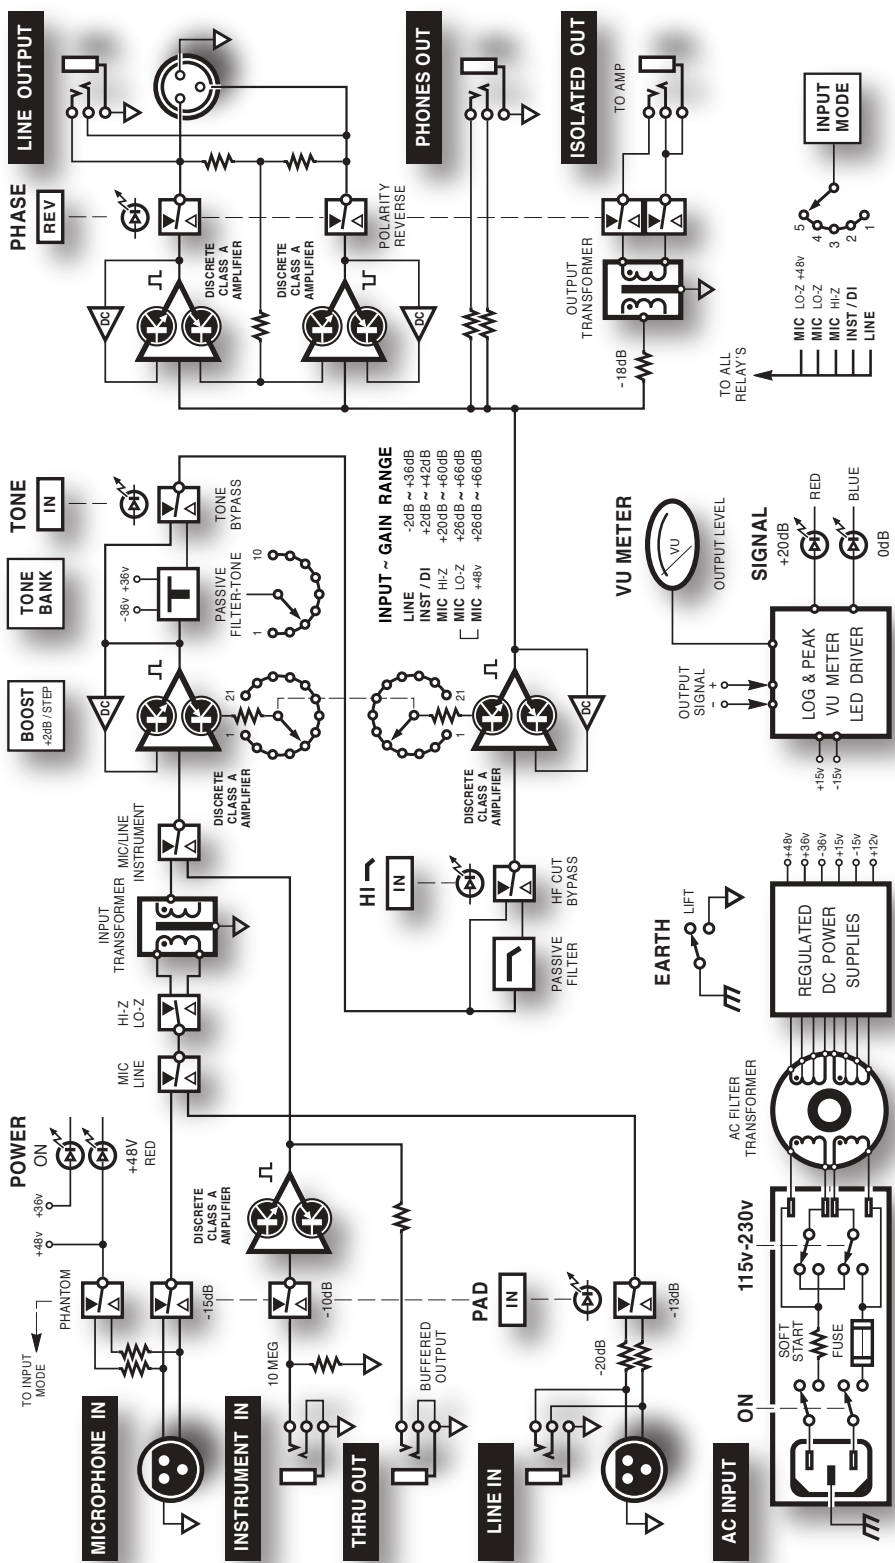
MICROPHONE IN

INSTRUMENT IN

THRU OUT

LINE IN

AC INPUT

TO INPUT MODE

PHANTOM

+48v

+36v

POWER

ON

+48V RED

-15dB

-10dB

10 MEG

BUFFERED OUTPUT

PAD

IN

-13dB

-20dB

DISCRETE CLASS A AMPLIFIER

MIC LINE

HI-Z LO-Z

INPUT TRANSFORMER

MIC/LINE INSTRUMENT

DISCRETE CLASS A AMPLIFIER

HI

IN

HF CUT BYPASS

PASSIVE FILTER

BOOST +2dB / STEP

DC

1

21

TONE BANK

-36v +36v

PASSIVE FILTER-TONE

1

10

TONE

IN

TONE BYPASS

INPUT ~ GAIN RANGE

| | |
|---|---|
| LINE | -2dB ~ +36dB |
| INST / DI | +2dB ~ +42dB |
| MIC HI-Z | +20dB ~ +60dB |
| MIC LO-Z | +26dB ~ +66dB |
| MIC +48v | +26dB ~ +66dB |

DISCRETE CLASS A AMPLIFIER

21

1

DC

PHASE

REV

DISCRETE CLASS A AMPLIFIER

DISCRETE CLASS A AMPLIFIER

DC

DC

POLARITY REVERSE

LINE OUTPUT

PHONES OUT

ISOLATED OUT

TO AMP

OUTPUT TRANSFORMER

-18dB

INPUT MODE

5 4 3 2 1

MIC LO-Z +48v

MIC LO-Z

MIC HI-Z

INST / DI

LINE

TO ALL RELAY'S

VU METER

VU

OUTPUT LEVEL

SIGNAL

+20dB

RED

BLUE

0dB

OUTPUT SIGNAL

- +

LOG & PEAK VU METER LED DRIVER

+15v -15v

EARTH

LIFT

ON

SOFT START

FUSE

115v-230v

AC FILTER TRANSFORMER

REGULATED DC POWER SUPPLIES

+48v +36v -36v +15v -15v +12v